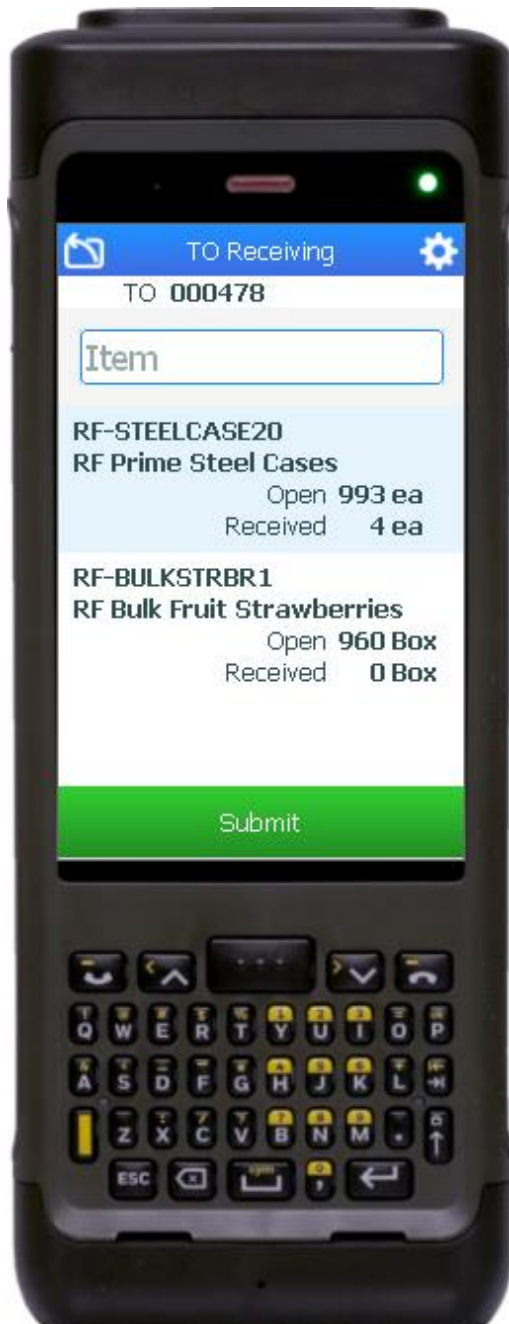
TO Receiving

TO 000478

Item

RF-STEELCASE20
RF Prime Steel Cases
Open 993 ea
Received 4 ea

RF-BULKSTRBR1
RF Bulk Fruit Strawberries
Open 960 Box
Received 0 Box

Submit

Q W E R T Y U I O P
A S D F G H J K L
Z X C V B N M
ESC